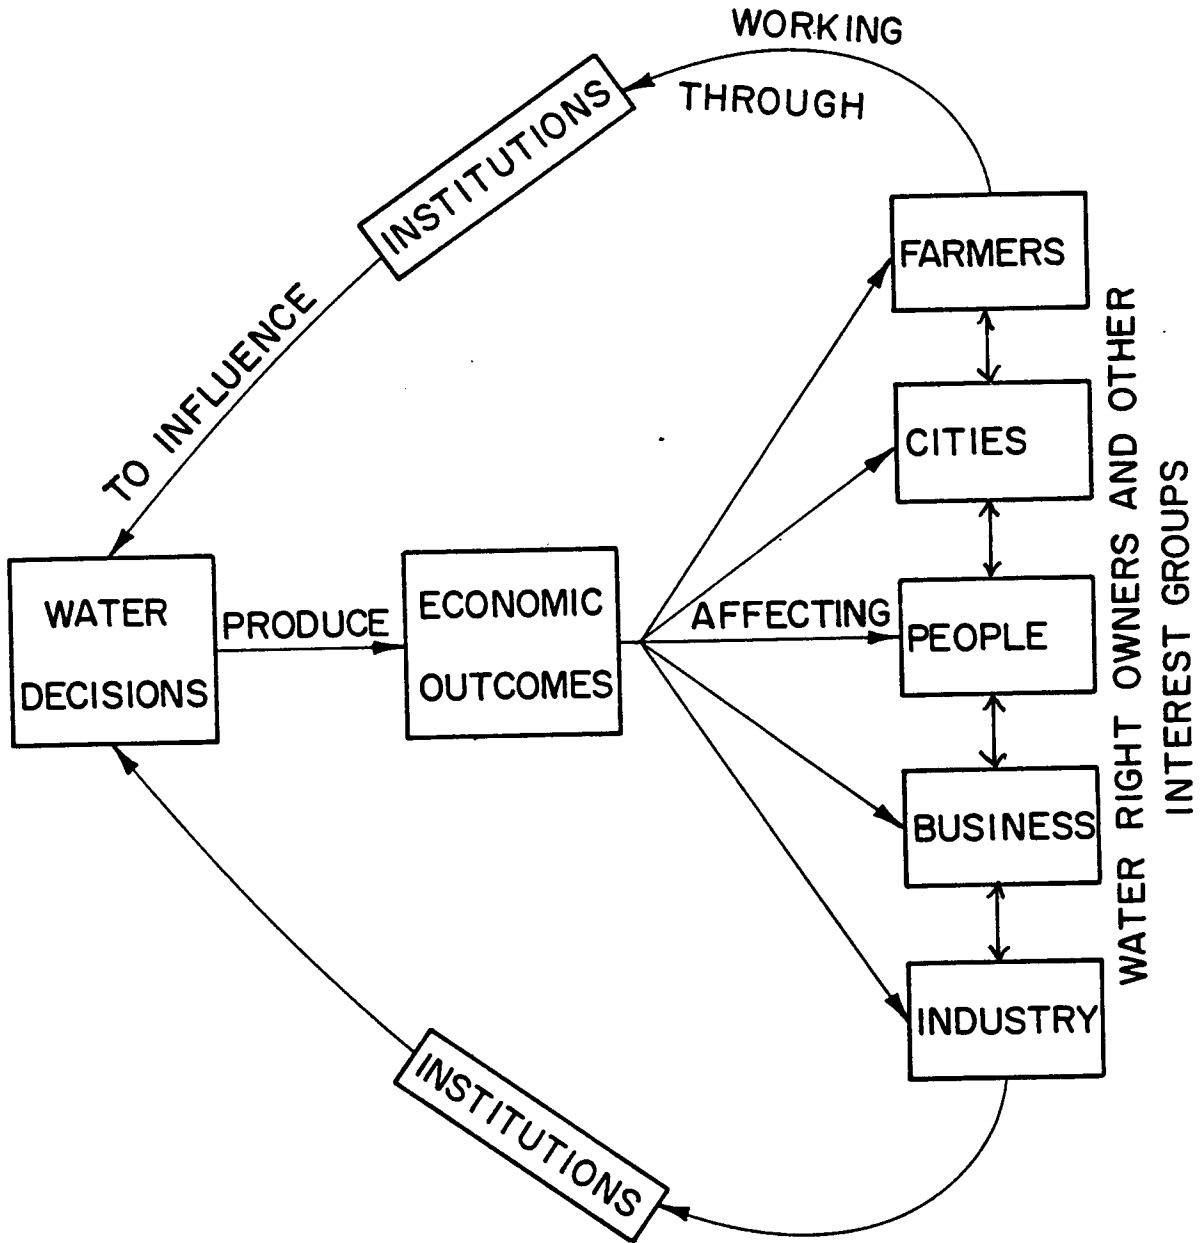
WORKING THROUGH

INSTITUTIONS

TO INFLUENCE

WATER DECISIONS

PRODUCE

ECONOMIC OUTCOMES

AFFECTING

FARMERS

CITIES

PEOPLE

BUSINESS

INDUSTRY

WATER RIGHT OWNERS AND OTHER INTEREST GROUPS

INSTITUTIONS